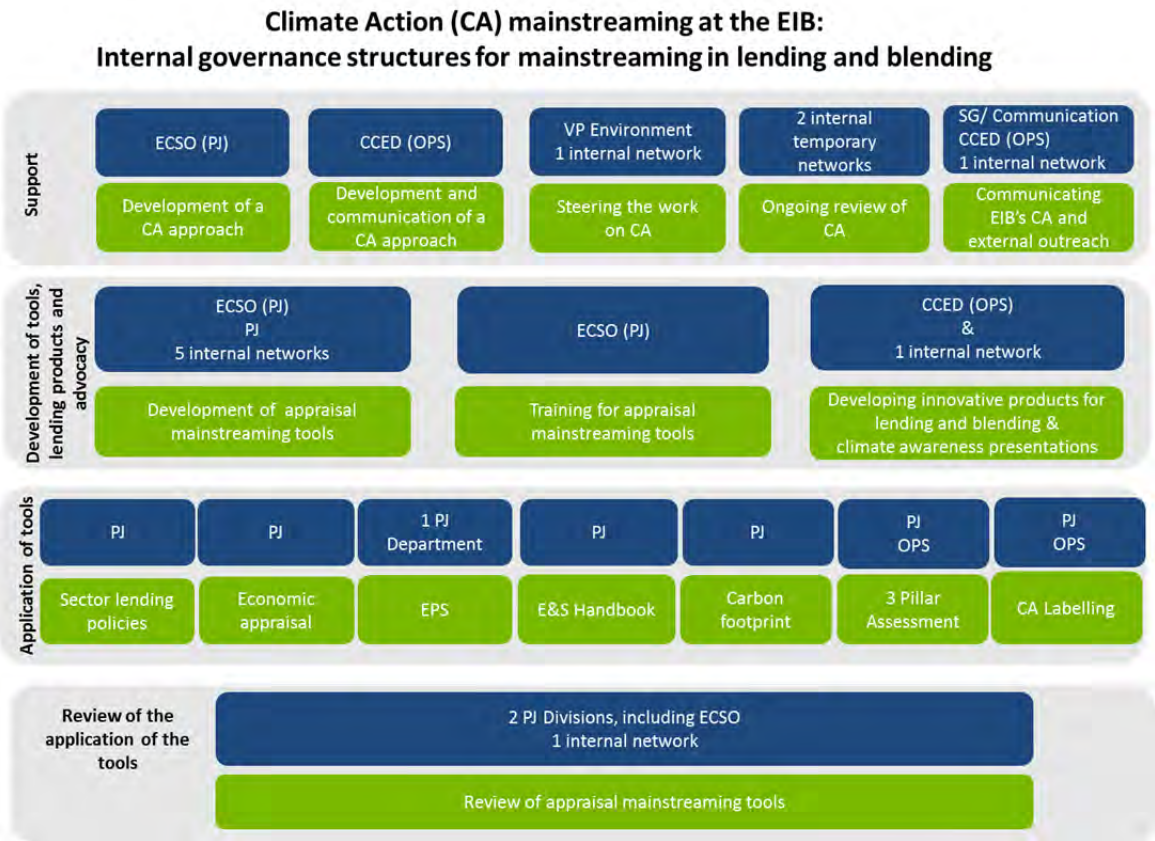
Climate Action (CA) mainstreaming at the EIB:
Internal governance structures for mainstreaming in lending and blending

Support

ECSO (PJ)

Development of a CA approach

CCED (OPS)

Development and communication of a CA approach

VP Environment
1 internal network

Steering the work on CA

2 internal temporary networks

Ongoing review of CA

SG/ Communication
CCED (OPS)
1 internal network

Communicating EIB's CA and external outreach

Development of tools, lending products and advocacy

ECSO (PJ)
PJ
5 internal networks

Development of appraisal mainstreaming tools

ECSO (PJ)

Training for appraisal mainstreaming tools

CCED (OPS)
&
1 internal network

Developing innovative products for lending and blending & climate awareness presentations

Application of tools

PJ

Sector lending policies

PJ

Economic appraisal

1 PJ
Department

EPS

PJ

E&S Handbook

PJ

Carbon footprint

PJ
OPS

3 Pillar Assessment

PJ
OPS

CA Labelling

Review of the application of the tools

2 PJ Divisions, including ECSO
1 internal network

Review of appraisal mainstreaming tools